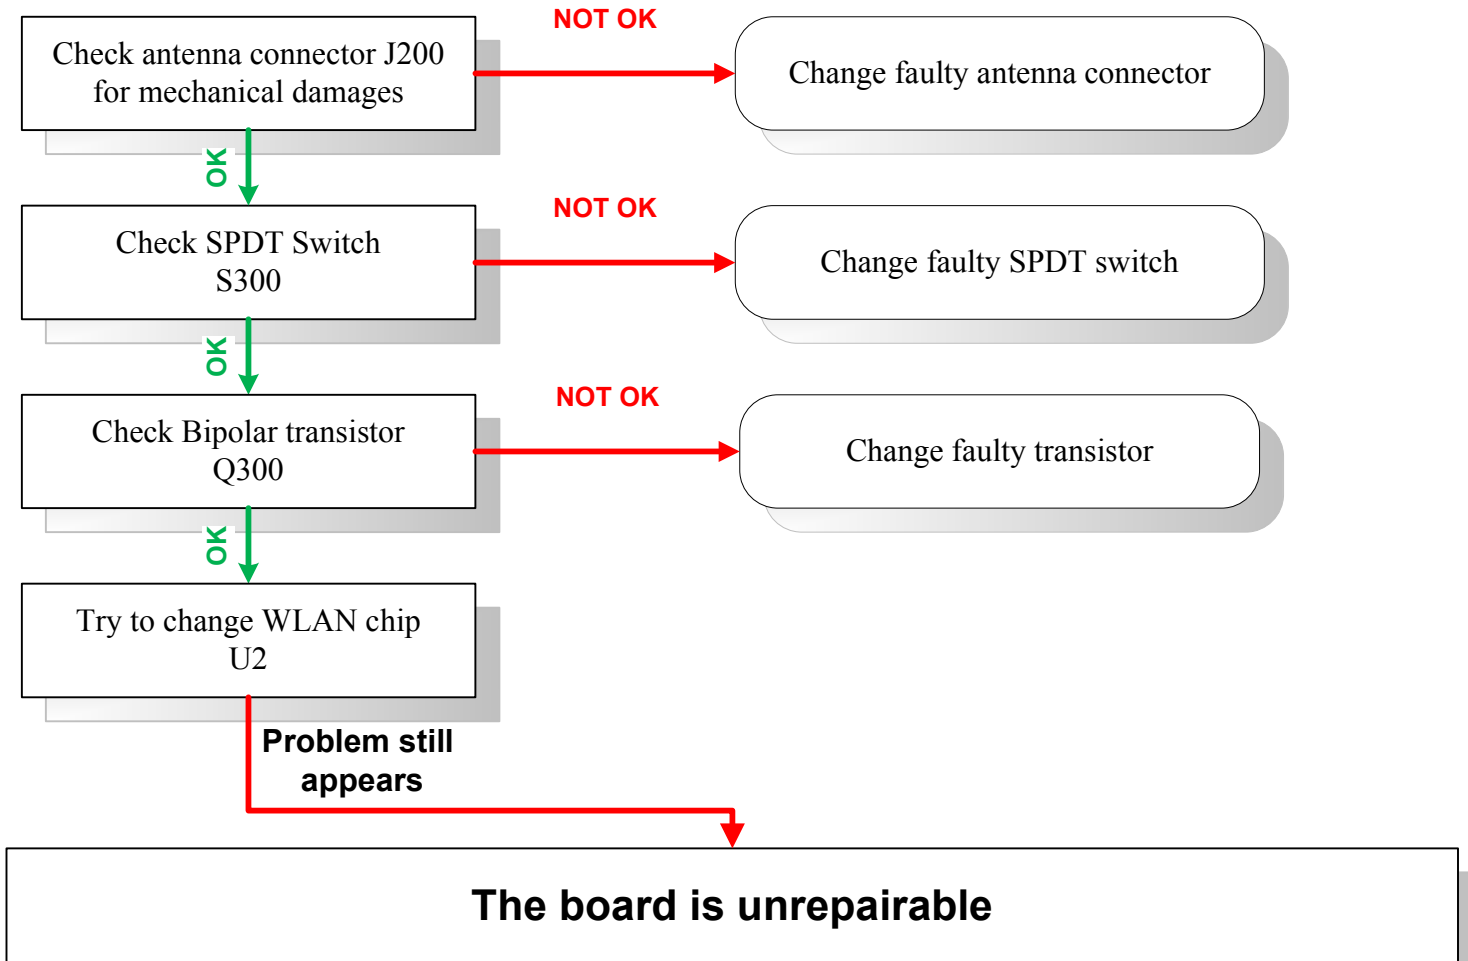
Check antenna connector J200 for mechanical damages

NOT OK

Change faulty antenna connector

OK

Check SPDT Switch S300

NOT OK

Change faulty SPDT switch

OK

Check Bipolar transistor Q300

NOT OK

Change faulty transistor

OK

Try to change WLAN chip U2

Problem still appears

The board is unrepairable